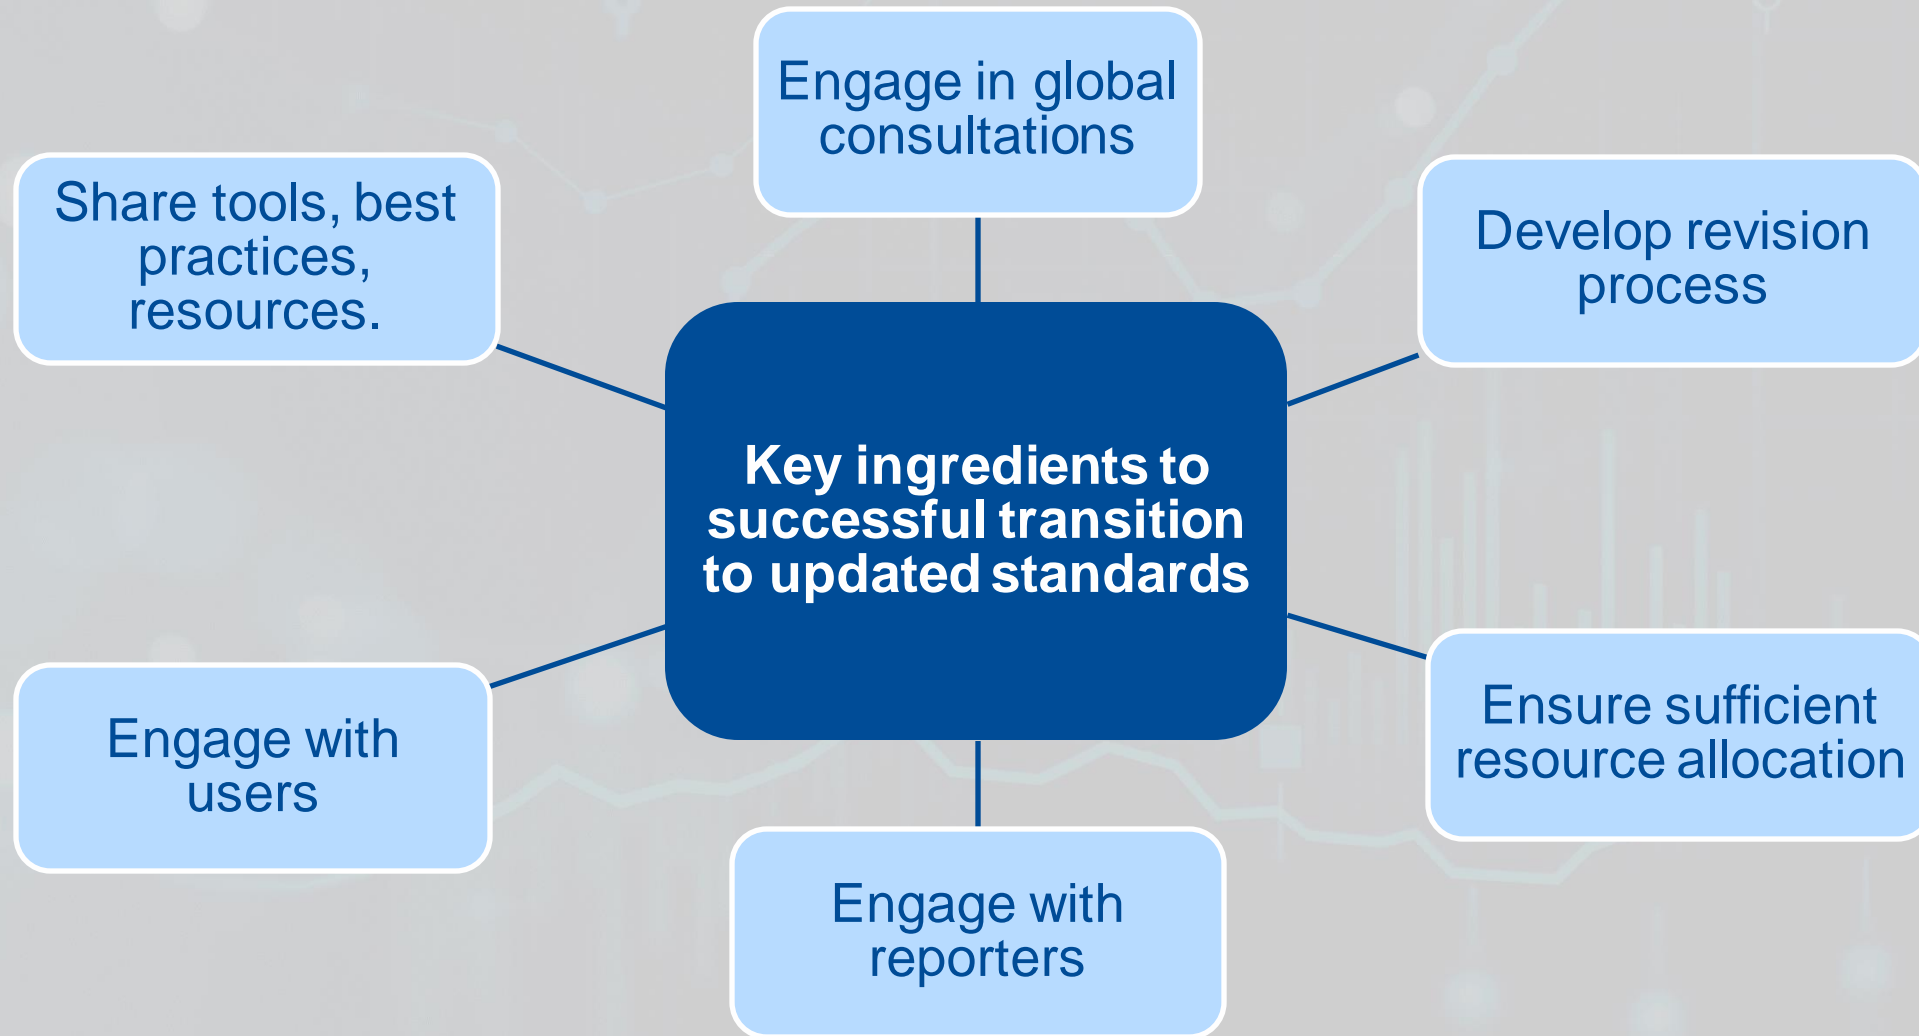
Engage in global consultations

Share tools, best practices, resources.

Develop revision process

Key ingredients to successful transition to updated standards

Engage with users

Ensure sufficient resource allocation

Engage with reporters